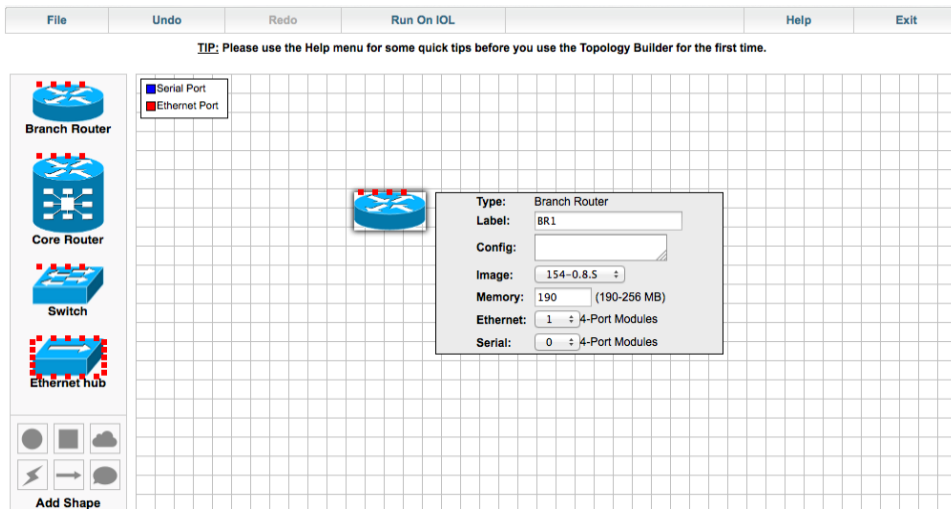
File | Undo | Redo | Run On IOL | Help | Exit

TIP: Please use the Help menu for some quick tips before you use the Topology Builder for the first time.

Branch Router
Core Router
Switch
Ethernet hub
Add Shape

Serial Port
Ethernet Port

Type: Branch Router
Label: BR1
Config:
Image: 154-0.8.S
Memory: 190 (190-256 MB)
Ethernet: 1 4-Port Modules
Serial: 0 4-Port Modules